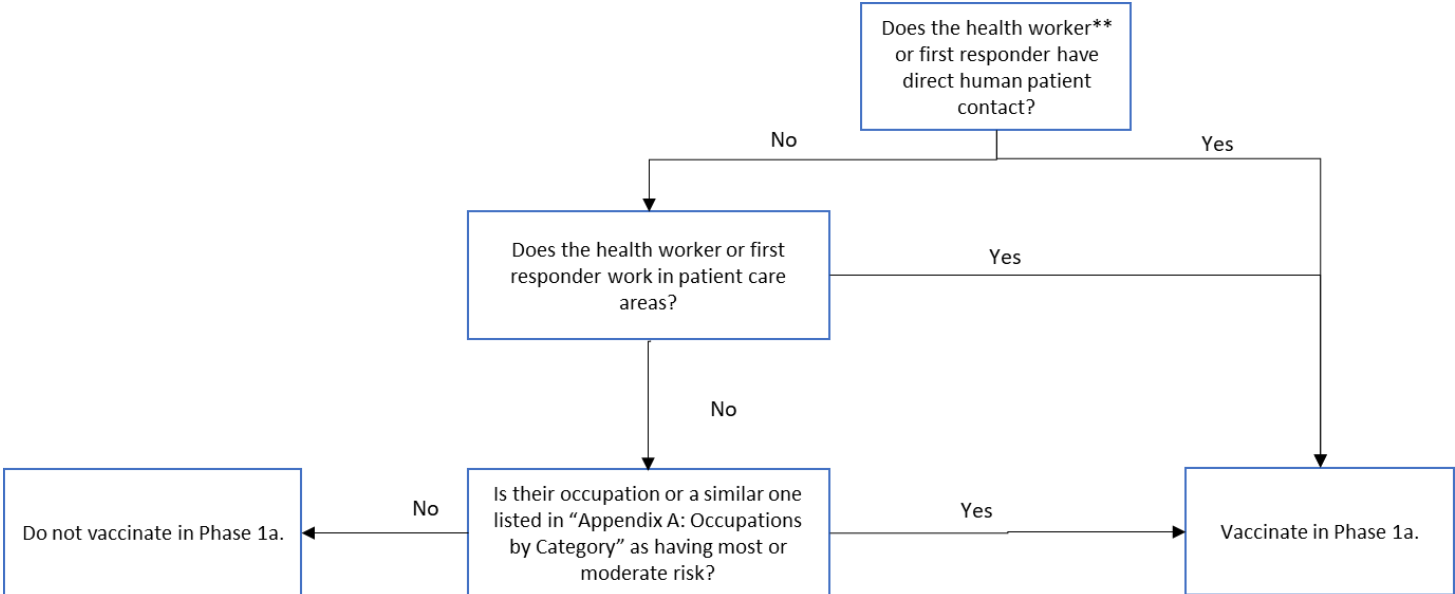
Does the health worker** or first responder have direct human patient contact?

No

Yes

Does the health worker or first responder work in patient care areas?

Yes

No

Do not vaccinate in Phase 1a.

No

Is their occupation or a similar one listed in "Appendix A: Occupations by Category" as having most or moderate risk?

Yes

Vaccinate in Phase 1a.